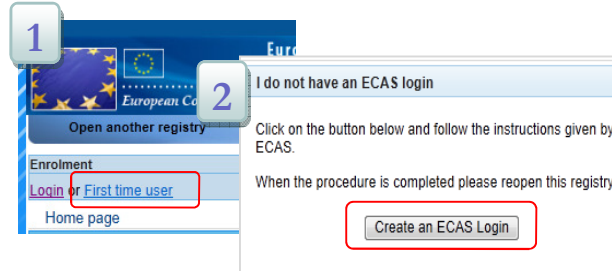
1

European Co

Euro

Open another registry

Enrolment

Login or First time user

Home page

2

I do not have an ECAS login

Click on the button below and follow the instructions given by ECAS.

When the procedure is completed please reopen this registry

Create an ECAS Login